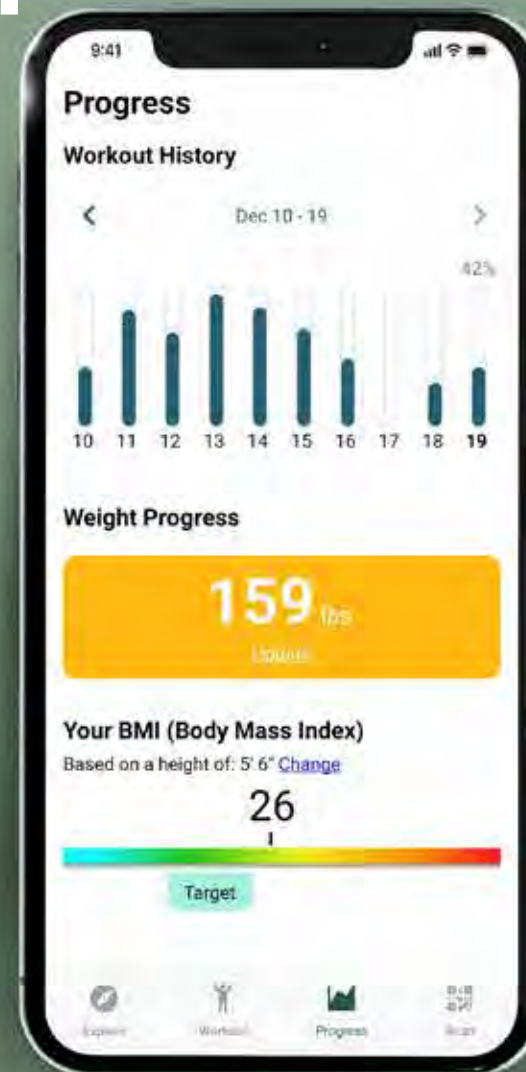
9:41

Progress

Workout History

Dec 10 - 19

42%

10 11 12 13 14 15 16 17 18 19

Weight Progress

159 lbs

Update

Your BMI (Body Mass Index)

Based on a height of: 5' 6" Change

26

Target

Explore Workout Progress Scan